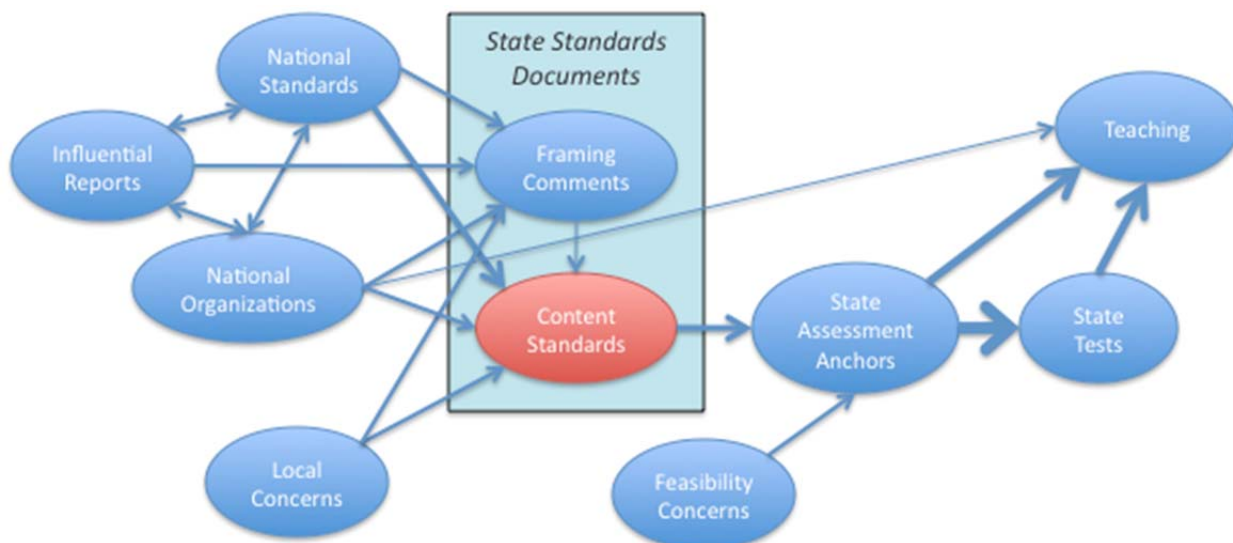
National Standards

Influential Reports

National Organizations

Local Concerns

State Standards Documents

Framing Comments

Content Standards

State Assessment Anchors

Feasibility Concerns

Teaching

State Tests